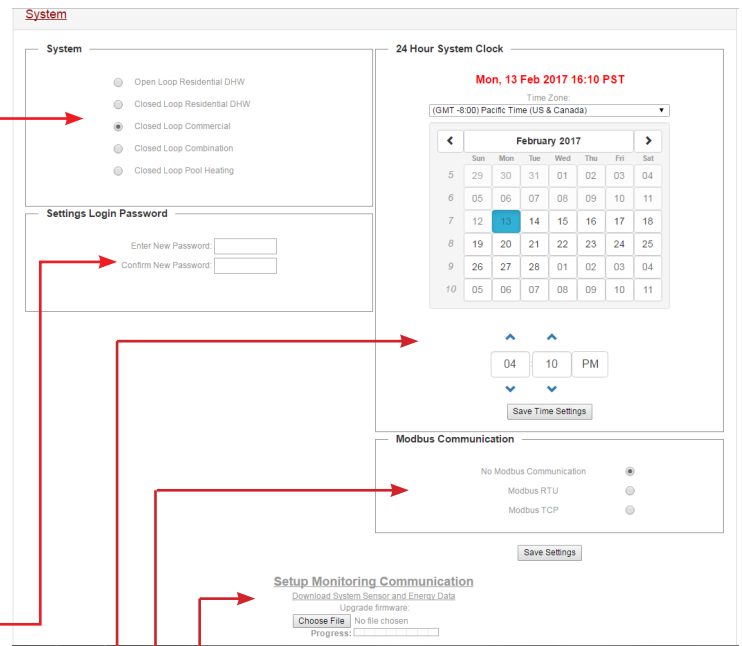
System

System

Open Loop Residential DHW

Closed Loop Residential DHW

Closed Loop Commercial

Closed Loop Combination

Closed Loop Pool Heating

Settings Login Password

Enter New Password:

Confirm New Password:

24 Hour System Clock

Mon, 13 Feb 2017 16:10 PST

Time Zone:

(GMT -8:00) Pacific Time (US & Canada)

February 2017

| | Sun | Mon | Tue | Wed | Thu | Fri | Sat |
|---|---|---|---|---|---|---|---|
| 5 | 29 | 30 | 31 | 01 | 02 | 03 | 04 |
| 6 | 05 | 06 | 07 | 08 | 09 | 10 | 11 |
| 7 | 12 | 13 | 14 | 15 | 16 | 17 | 18 |
| 8 | 19 | 20 | 21 | 22 | 23 | 24 | 25 |
| 9 | 26 | 27 | 28 | 01 | 02 | 03 | 04 |
| 10 | 05 | 06 | 07 | 08 | 09 | 10 | 11 |

04 10 PM

Save Time Settings

Modbus Communication

No Modbus Communication

Modbus RTU

Modbus TCP

Save Settings

Setup Monitoring Communication

Download System Sensor and Energy Data

Upgrade firmware:

Choose File No file chosen

Progress: